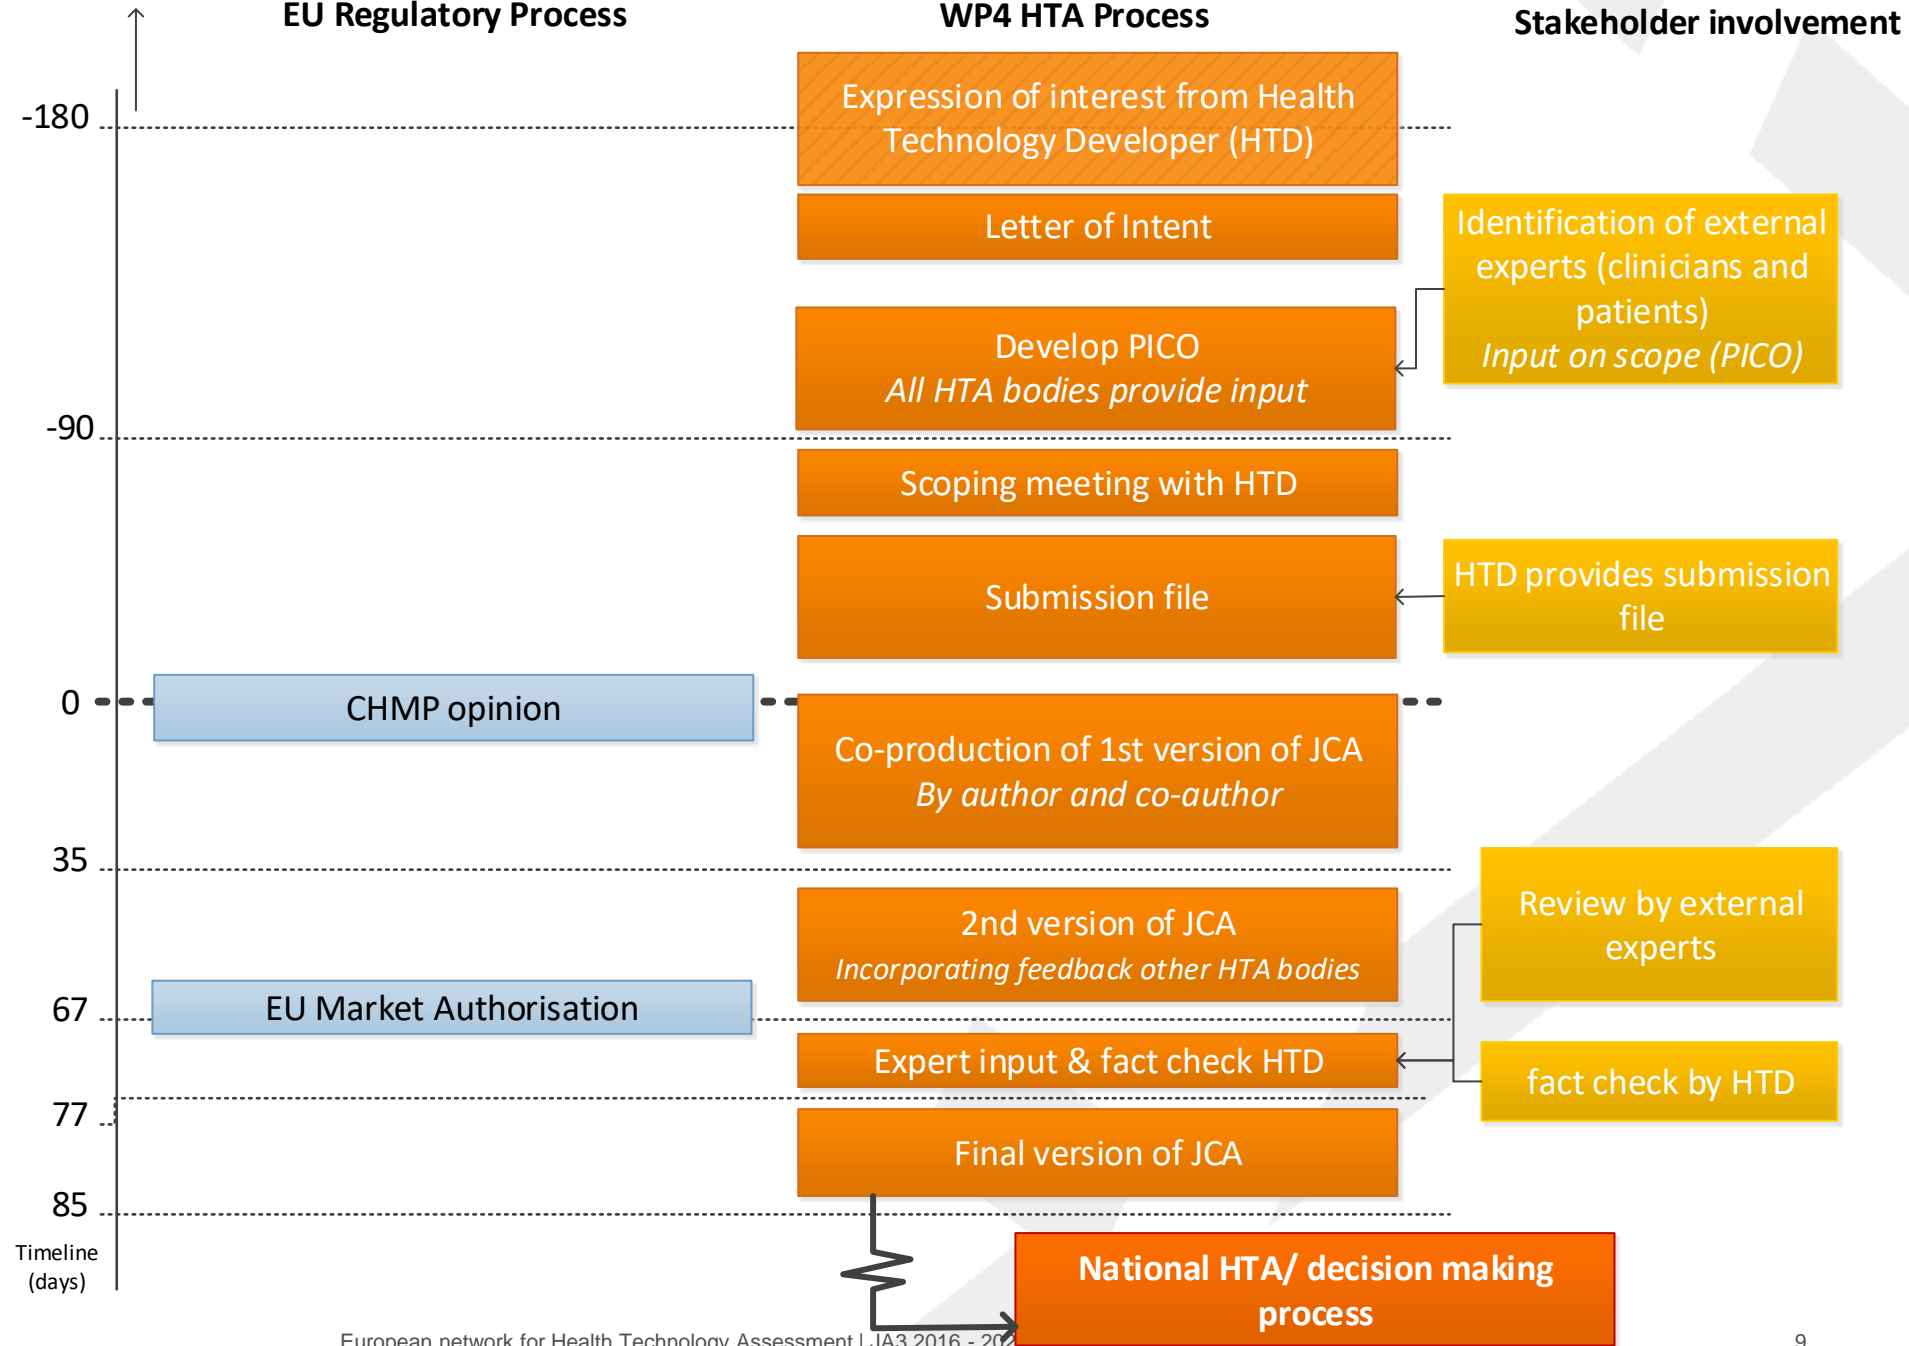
EU Regulatory Process

WP4 HTA Process

Stakeholder involvement

-180

Expression of interest from Health Technology Developer (HTD)

Letter of Intent

Identification of external experts (clinicians and patients)
*Input on scope (PICO)*

Develop PICO
*All HTA bodies provide input*

-90

Scoping meeting with HTD

Submission file

HTD provides submission file

0

CHMP opinion

Co-production of 1st version of JCA
*By author and co-author*

35

2nd version of JCA
*Incorporating feedback other HTA bodies*

Review by external experts

67

EU Market Authorisation

Expert input & fact check HTD

fact check by HTD

77

Final version of JCA

85

Timeline (days)

National HTA/ decision making process

European network for Health Technology Assessment | JA3 2016 - 20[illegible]

9